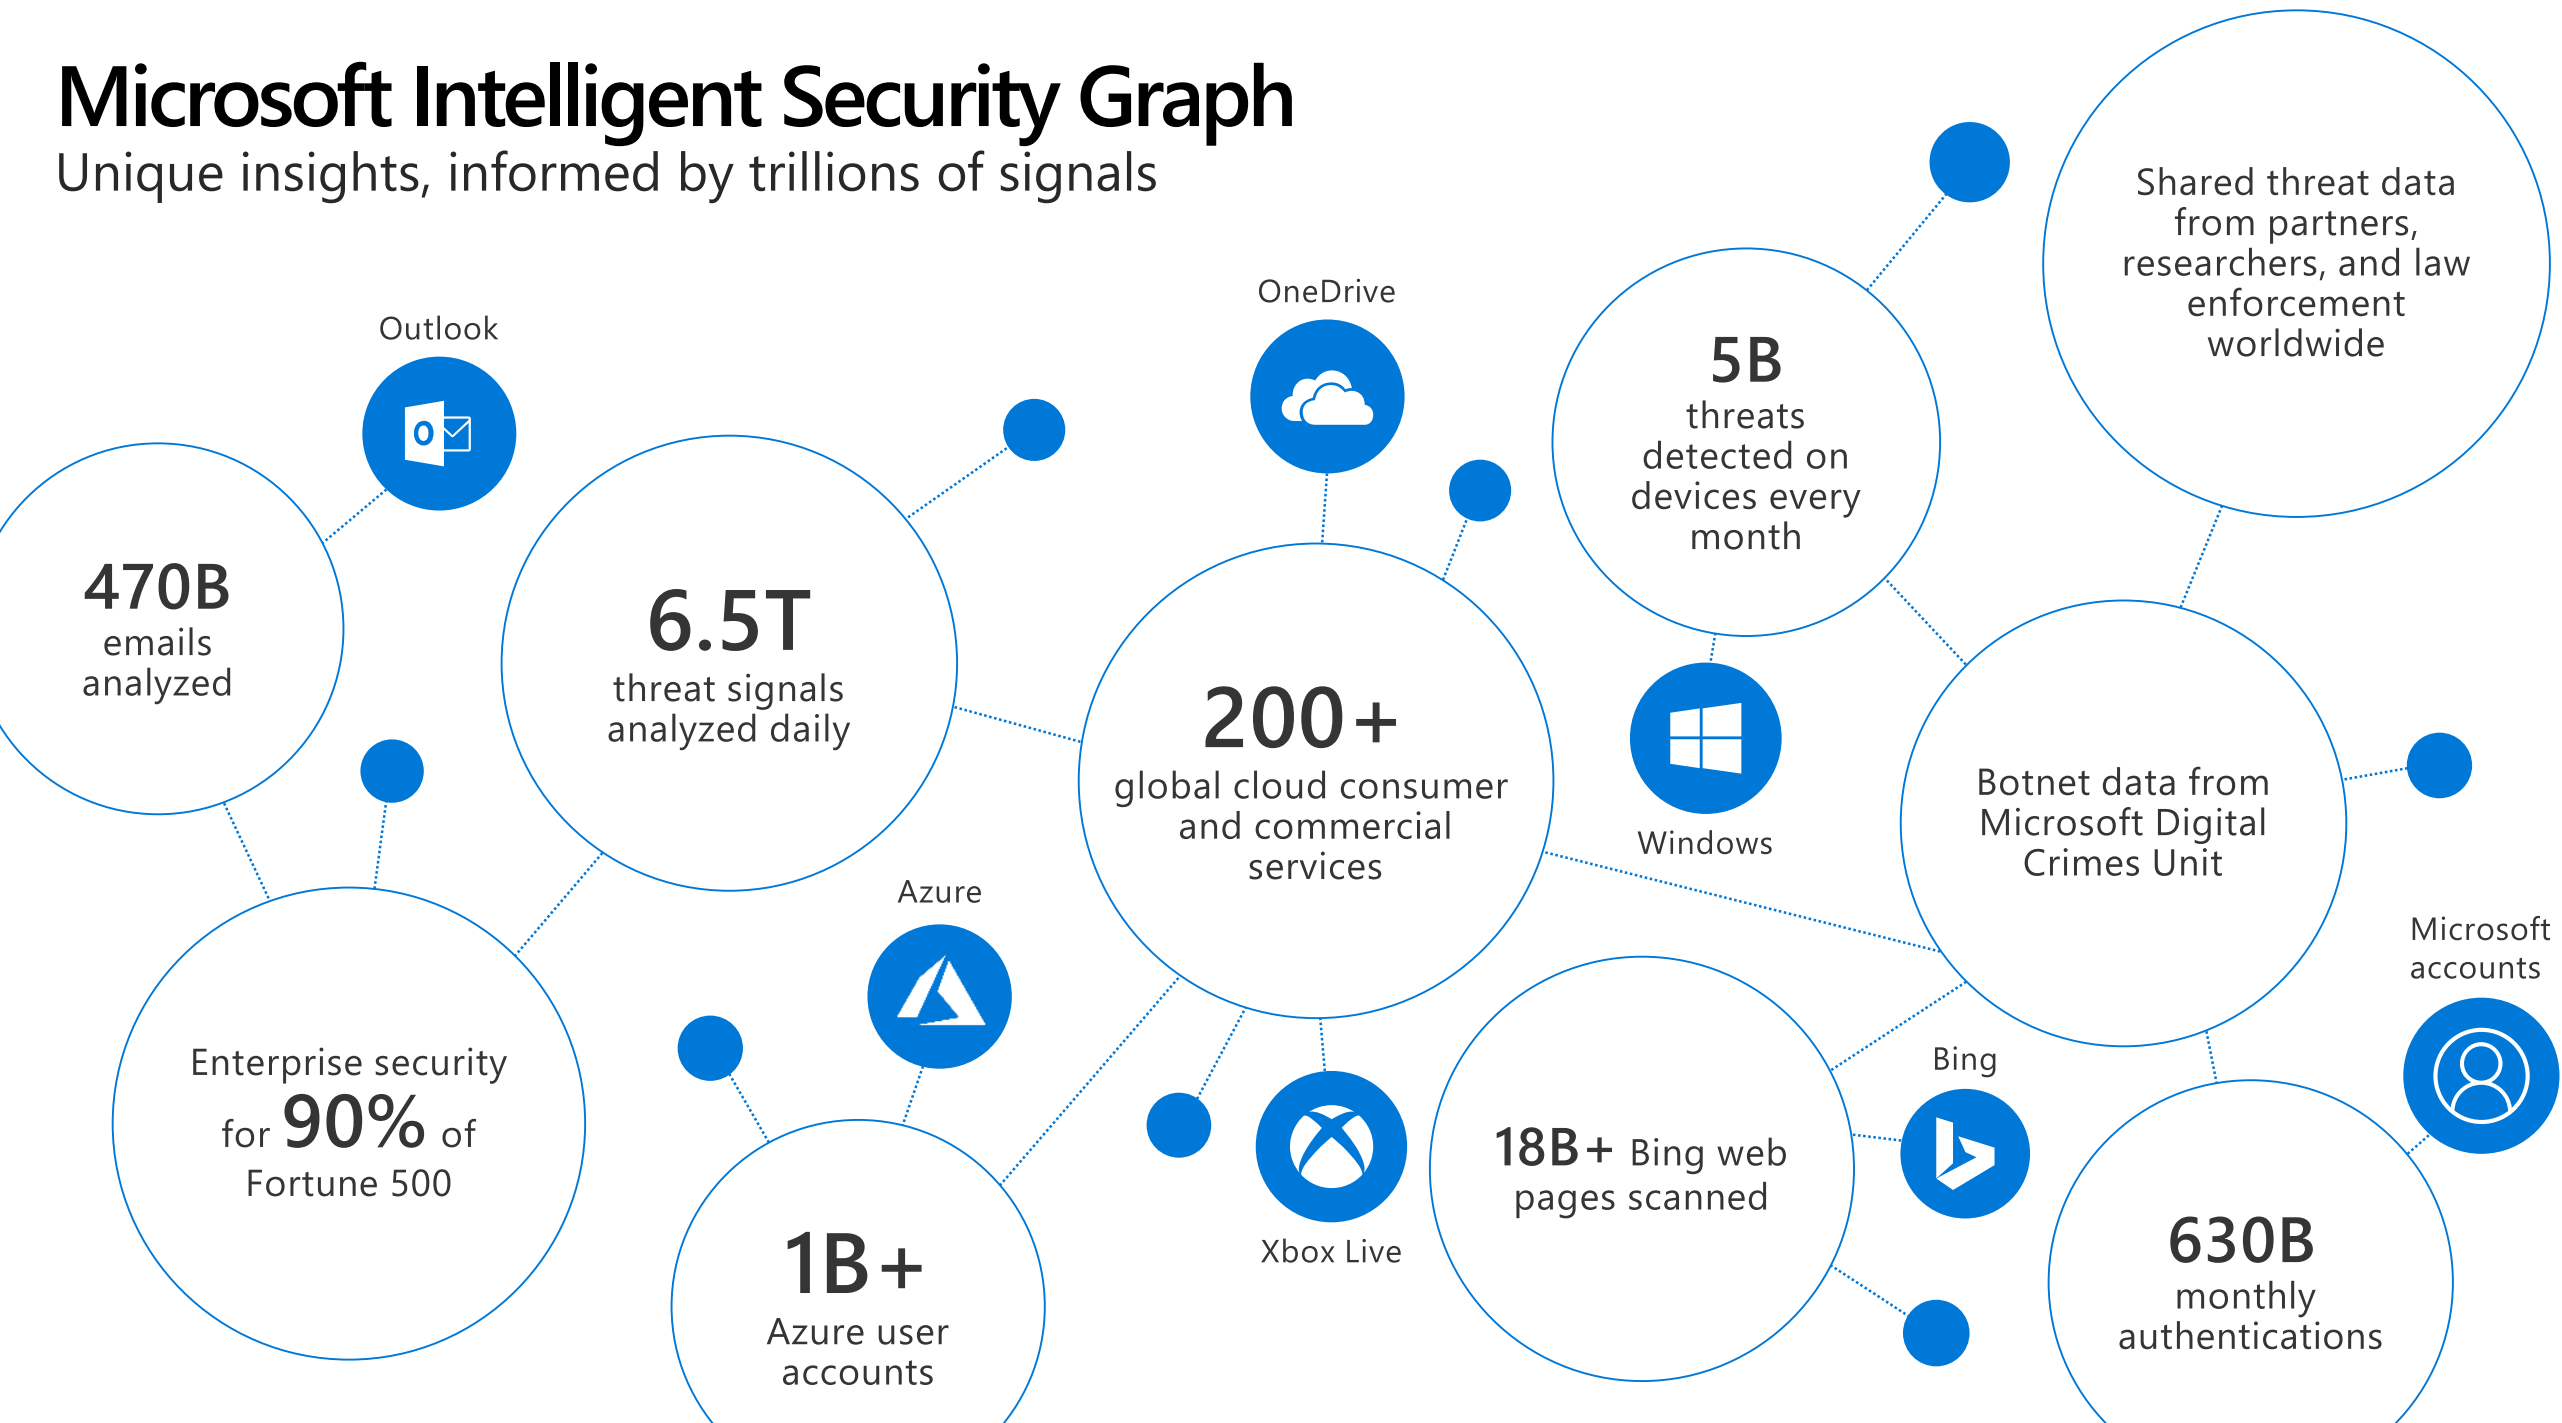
Microsoft Intelligent Security Graph
Unique insights, informed by trillions of signals

Outlook

470B emails analyzed

6.5T threat signals analyzed daily

OneDrive

200+ global cloud consumer and commercial services

5B threats detected on devices every month

Shared threat data from partners, researchers, and law enforcement worldwide

Windows

Botnet data from Microsoft Digital Crimes Unit

Microsoft accounts

Enterprise security for 90% of Fortune 500

Azure

1B+ Azure user accounts

Xbox Live

18B+ Bing web pages scanned

Bing

630B monthly authentications